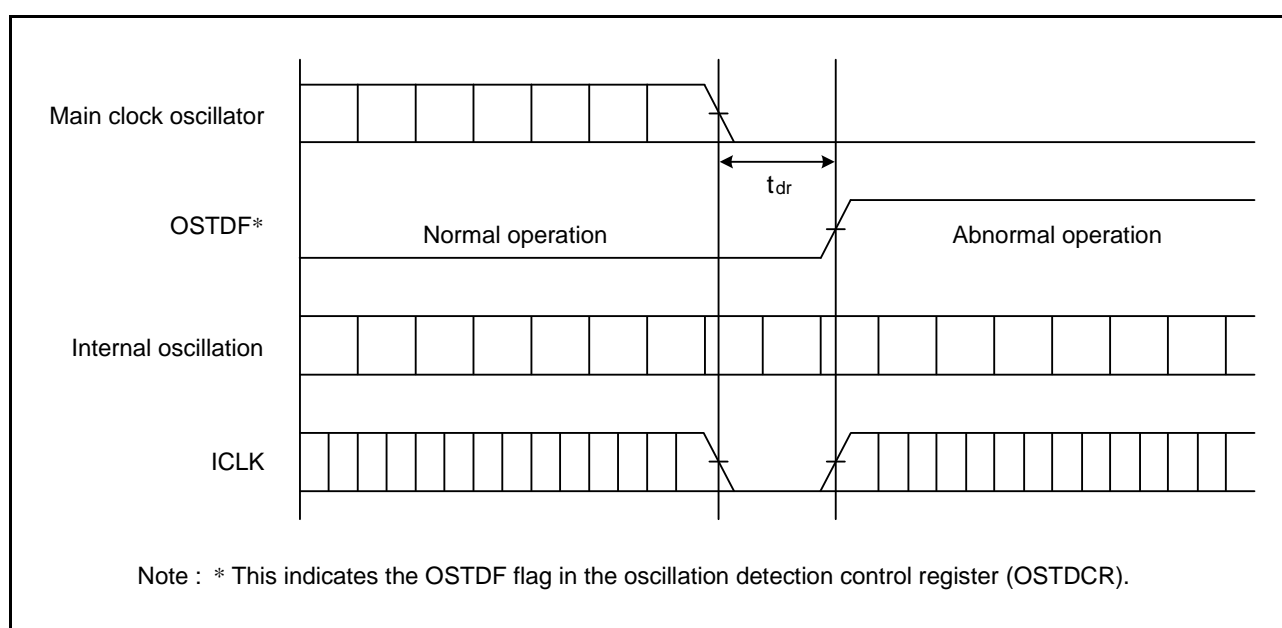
Main clock oscillator

$t_{dr}$

OSTDF*

Normal operation

Abnormal operation

Internal oscillation

ICLK

Note : * This indicates the OSTDF flag in the oscillation detection control register (OSTDCR).